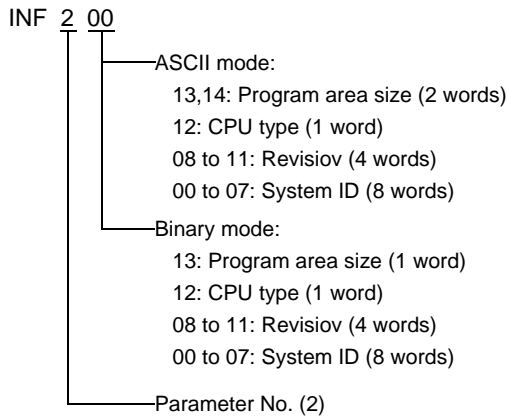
INF 2 00

ASCII mode:
13,14: Program area size (2 words)
12: CPU type (1 word)
08 to 11: Revisiov (4 words)
00 to 07: System ID (8 words)

Binary mode:
13: Program area size (1 word)
12: CPU type (1 word)
08 to 11: Revisiov (4 words)
00 to 07: System ID (8 words)

Parameter No. (2)